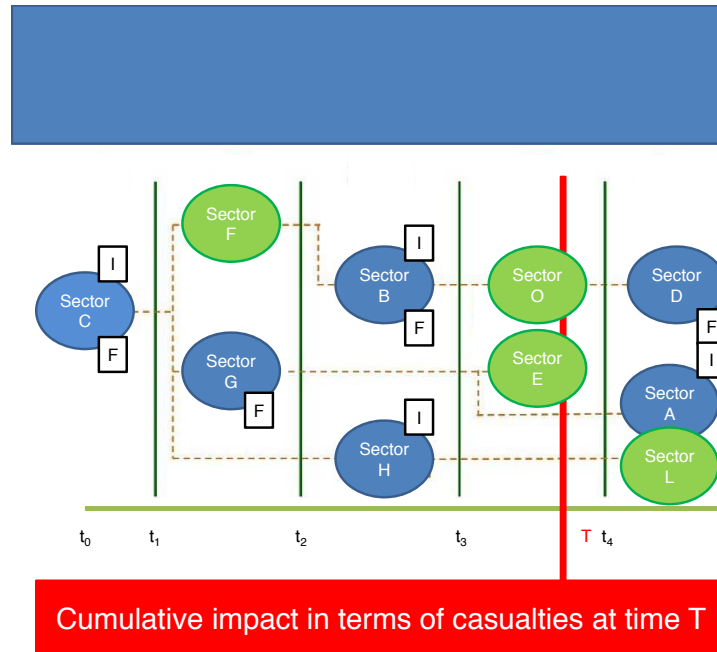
I

Sector C

F

Sector F

Sector G

F

I

Sector B

F

I

Sector H

Sector O

Sector E

Sector D

F

I

Sector A

Sector L

$t_0$ $t_1$ $t_2$ $t_3$ T $t_4$

Cumulative impact in terms of casualties at time T